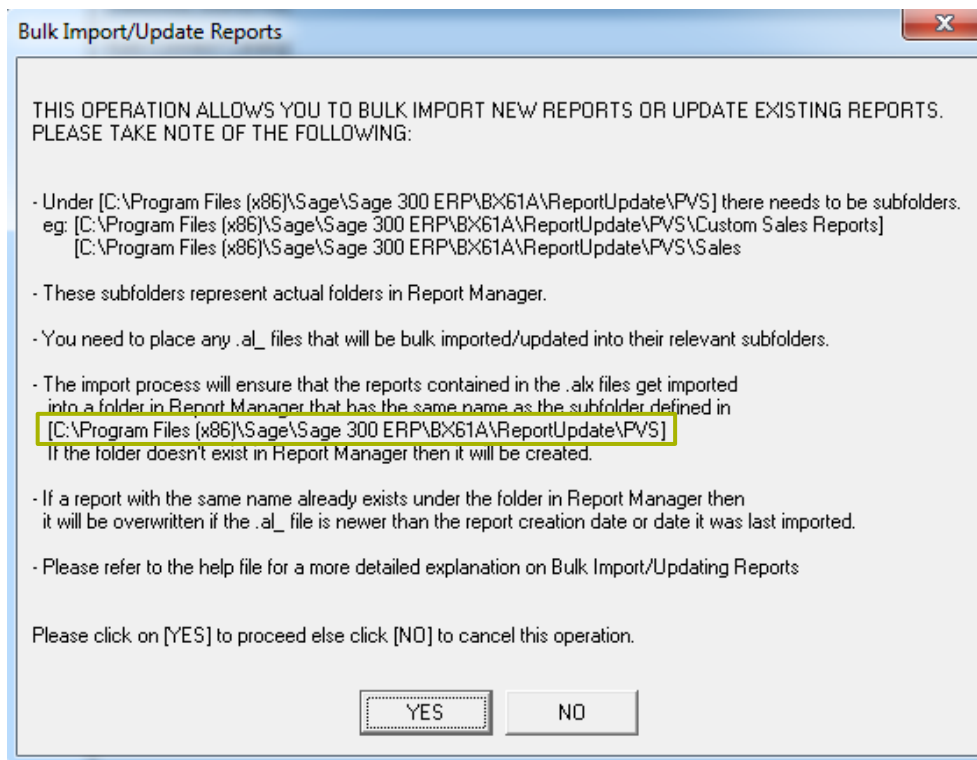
Bulk Import/Update Reports

X

THIS OPERATION ALLOWS YOU TO BULK IMPORT NEW REPORTS OR UPDATE EXISTING REPORTS. PLEASE TAKE NOTE OF THE FOLLOWING:

- Under [C:\Program Files (x86)\Sage\Sage 300 ERP\BX61A\ReportUpdate\PVS] there needs to be subfolders.
eg: [C:\Program Files (x86)\Sage\Sage 300 ERP\BX61A\ReportUpdate\PVS\Custom Sales Reports]
[C:\Program Files (x86)\Sage\Sage 300 ERP\BX61A\ReportUpdate\PVS\Sales

- These subfolders represent actual folders in Report Manager.

- You need to place any .al_ files that will be bulk imported/updated into their relevant subfolders.

- The import process will ensure that the reports contained in the .alx files get imported into a folder in Report Manager that has the same name as the subfolder defined in [C:\Program Files (x86)\Sage\Sage 300 ERP\BX61A\ReportUpdate\PVS]
If the folder doesn't exist in Report Manager then it will be created.

- If a report with the same name already exists under the folder in Report Manager then it will be overwritten if the .al_ file is newer than the report creation date or date it was last imported.

- Please refer to the help file for a more detailed explanation on Bulk Import/Updating Reports

Please click on [YES] to proceed else click [NO] to cancel this operation.

YES

NO